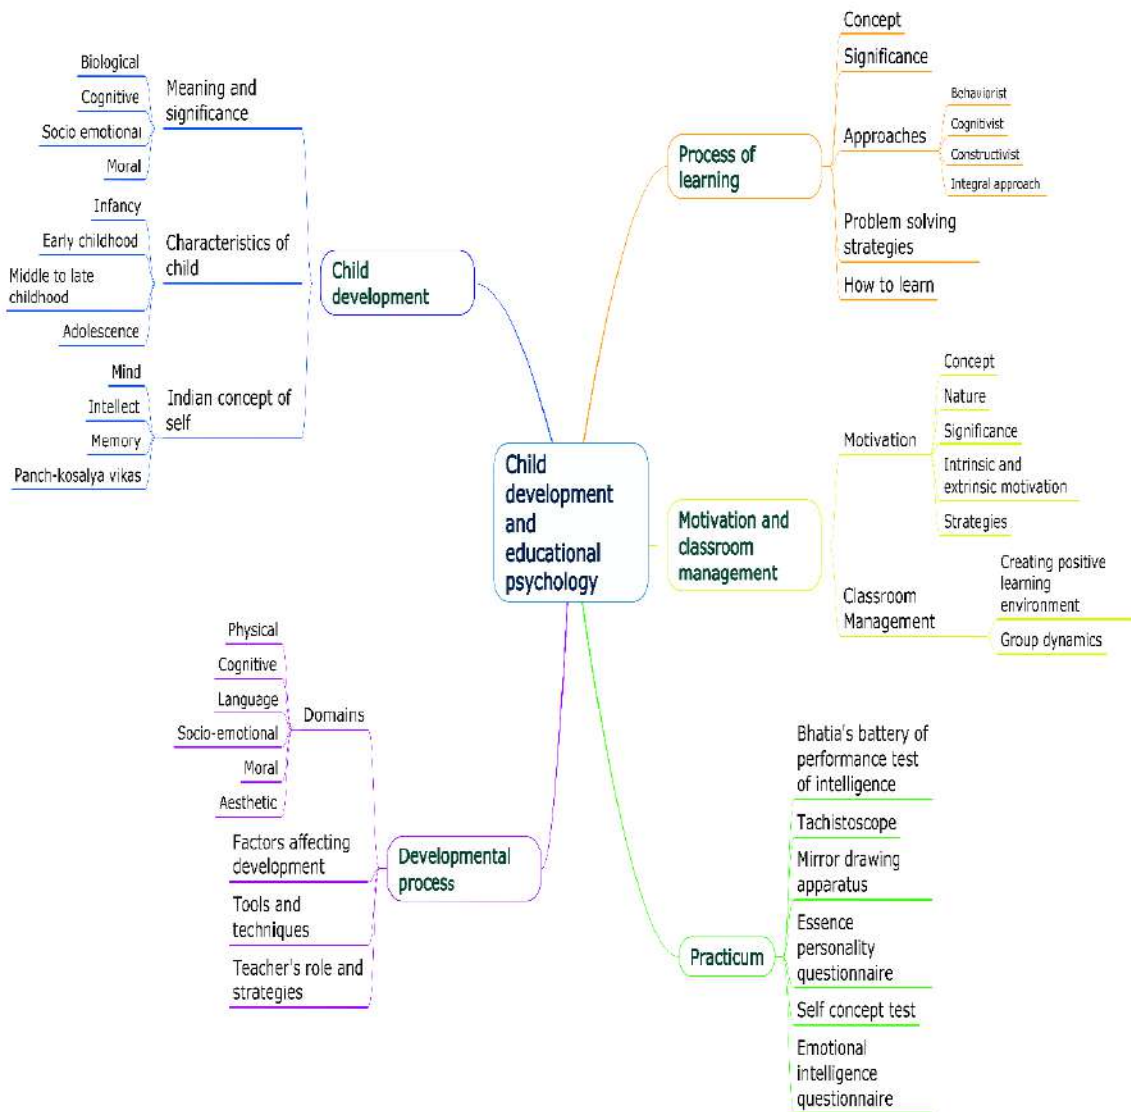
Child development and educational psychology

Child development

Meaning and significance
Biological
Cognitive
Socio emotional
Moral

Characteristics of child
Infancy
Early childhood
Middle to late childhood
Adolescence

Indian concept of self
Mind
Intellect
Memory
Panch-kosalya vikas

Process of learning
Concept
Significance
Approaches
Behaviorist
Cognitivist
Constructivist
Integral approach
Problem solving strategies
How to learn

Motivation and classroom management
Motivation
Concept
Nature
Significance
Intrinsic and extrinsic motivation
Strategies
Classroom Management
Creating positive learning environment
Group dynamics

Developmental process
Domains
Physical
Cognitive
Language
Socio-emotional
Moral
Aesthetic
Factors affecting development
Tools and techniques
Teacher's role and strategies

Practicum
Bhatia's battery of performance test of intelligence
Tachistoscope
Mirror drawing apparatus
Essence personality questionnaire
Self concept test
Emotional intelligence questionnaire